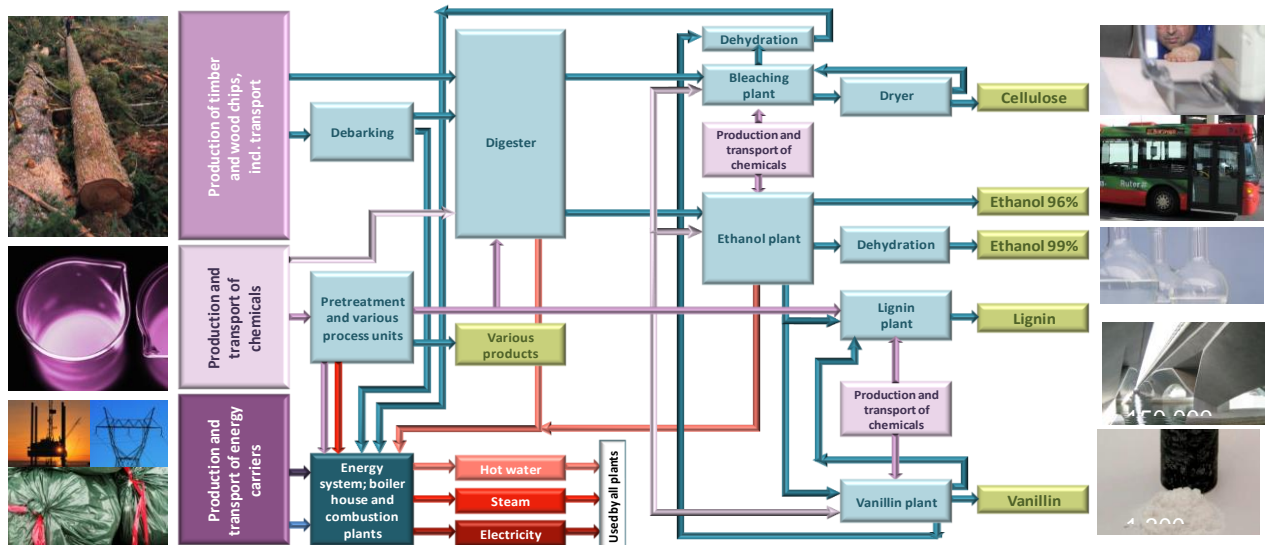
Production of timber and wood chips, incl. transport

Production and transport of chemicals

Production and transport of energy carriers

Debarking

Digester

Pretreatment and various process units

Various products

Energy system; boiler house and combustion plants

Hot water

Steam

Electricity

Used by all plants

Dehydration

Bleaching plant

Dryer

Cellulose

Production and transport of chemicals

Ethanol plant

Ethanol 96%

Dehydration

Ethanol 99%

Lignin plant

Lignin

Production and transport of chemicals

Vanillin plant

Vanillin

Ruter

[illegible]

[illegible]